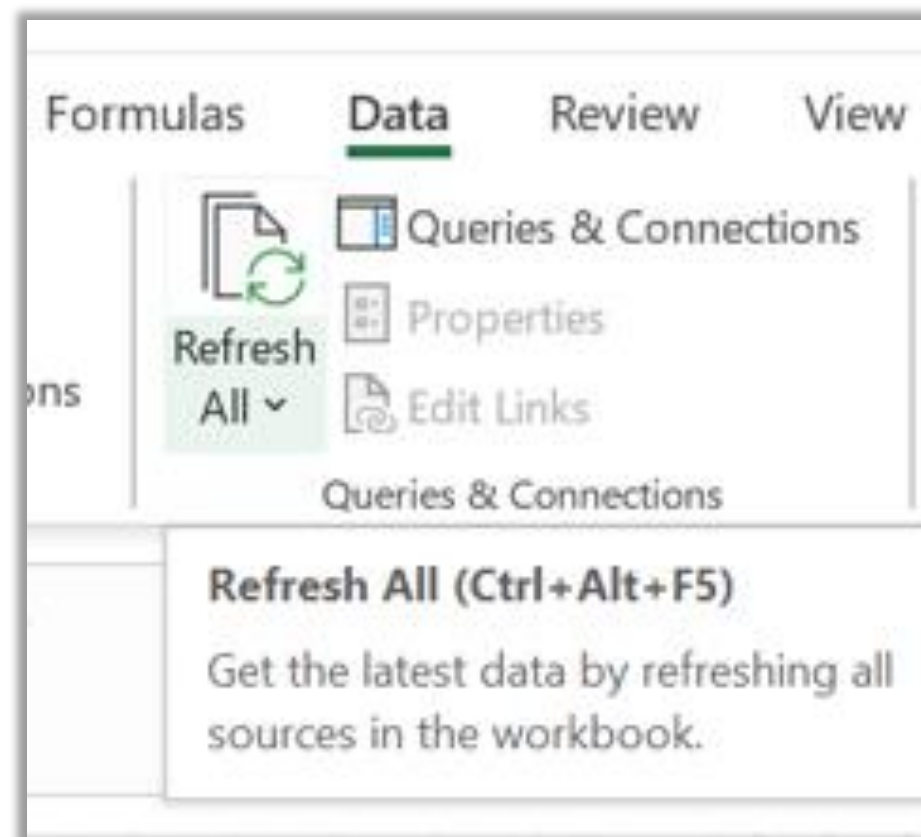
Formulas Data Review View

ons

Refresh All

Queries & Connections

Properties

Edit Links

Queries & Connections

Refresh All (Ctrl+Alt+F5)

Get the latest data by refreshing all sources in the workbook.